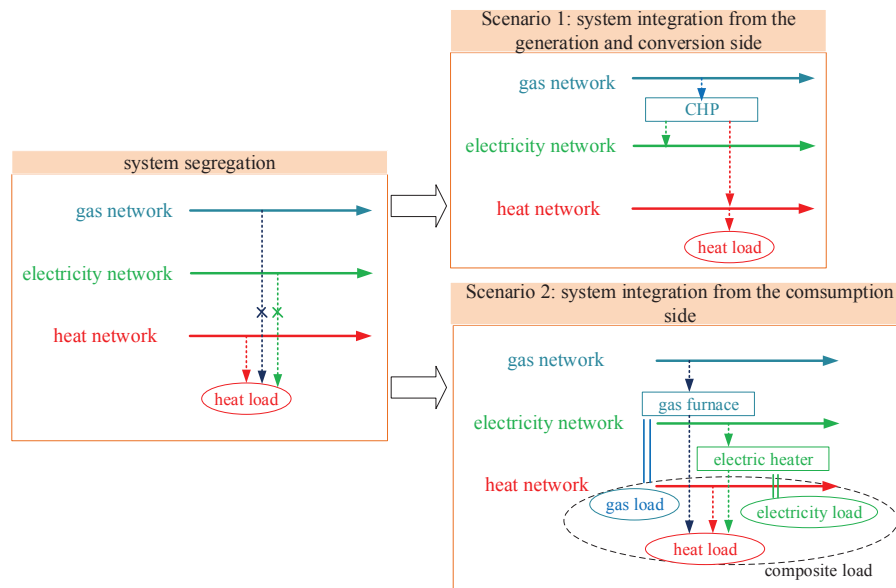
system segregation

gas network

electricity network

heat network

heat load

Scenario 1: system integration from the generation and conversion side

gas network

CHP

electricity network

heat network

heat load

Scenario 2: system integration from the comsumption side

gas network

gas furnace

electricity network

electric heater

heat network

gas load

electricity load

heat load

composite load